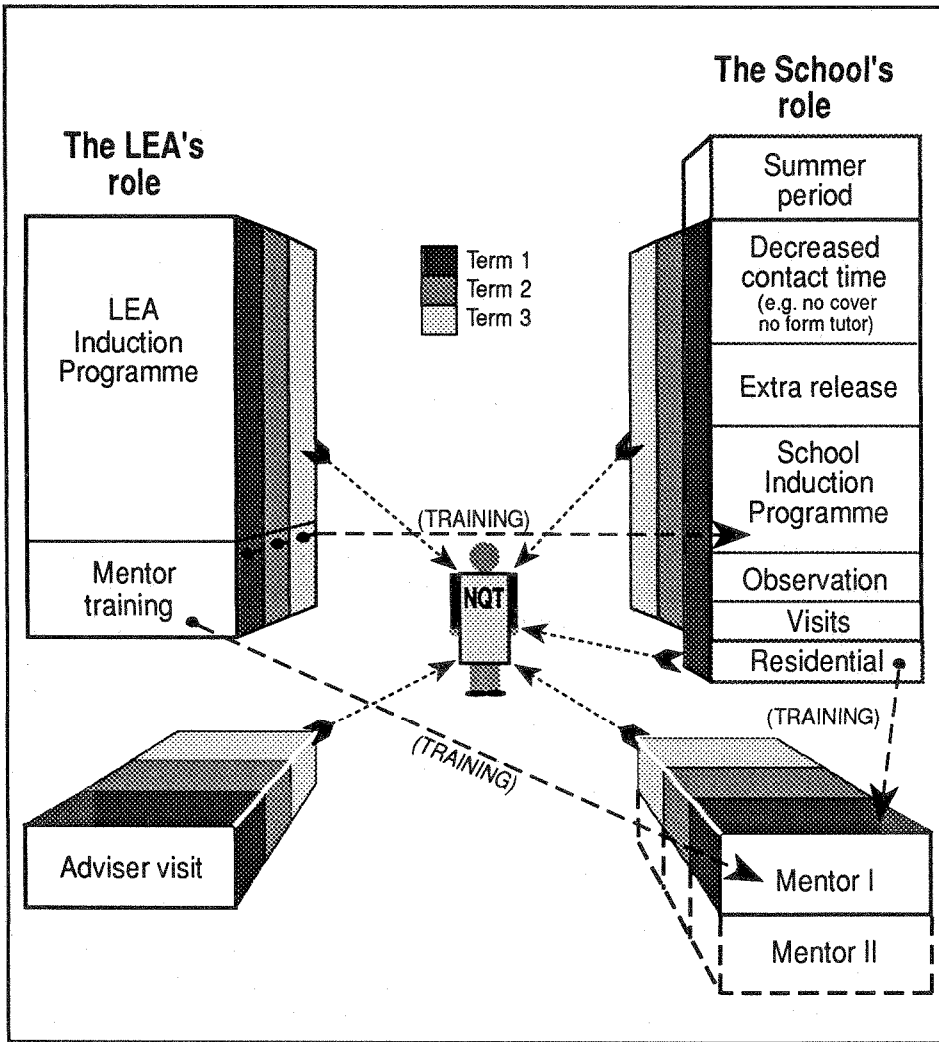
The LEA's role

LEA Induction Programme

Mentor training

Term 1
Term 2
Term 3

The School's role

Summer period

Decreased contact time (e.g. no cover no form tutor)

Extra release

School Induction Programme

Observation

Visits

Residential

(TRAINING)

NQT

(TRAINING)

(TRAINING)

Adviser visit

Mentor I

Mentor II